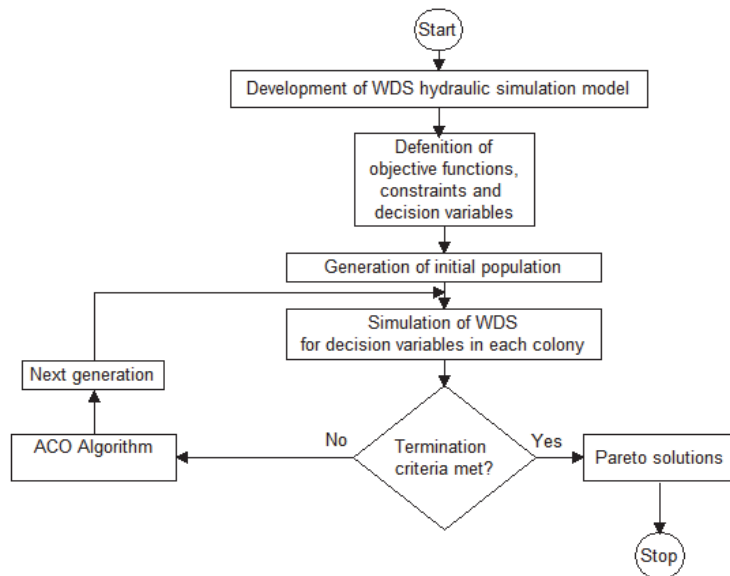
Start

Development of WDS hydraulic simulation model

Defenition of objective functions, constraints and decision variables

Generation of initial population

Simulation of WDS for decision variables in each colony

Next generation

ACO Algorithm

No

Termination criteria met?

Yes

Pareto solutions

Stop